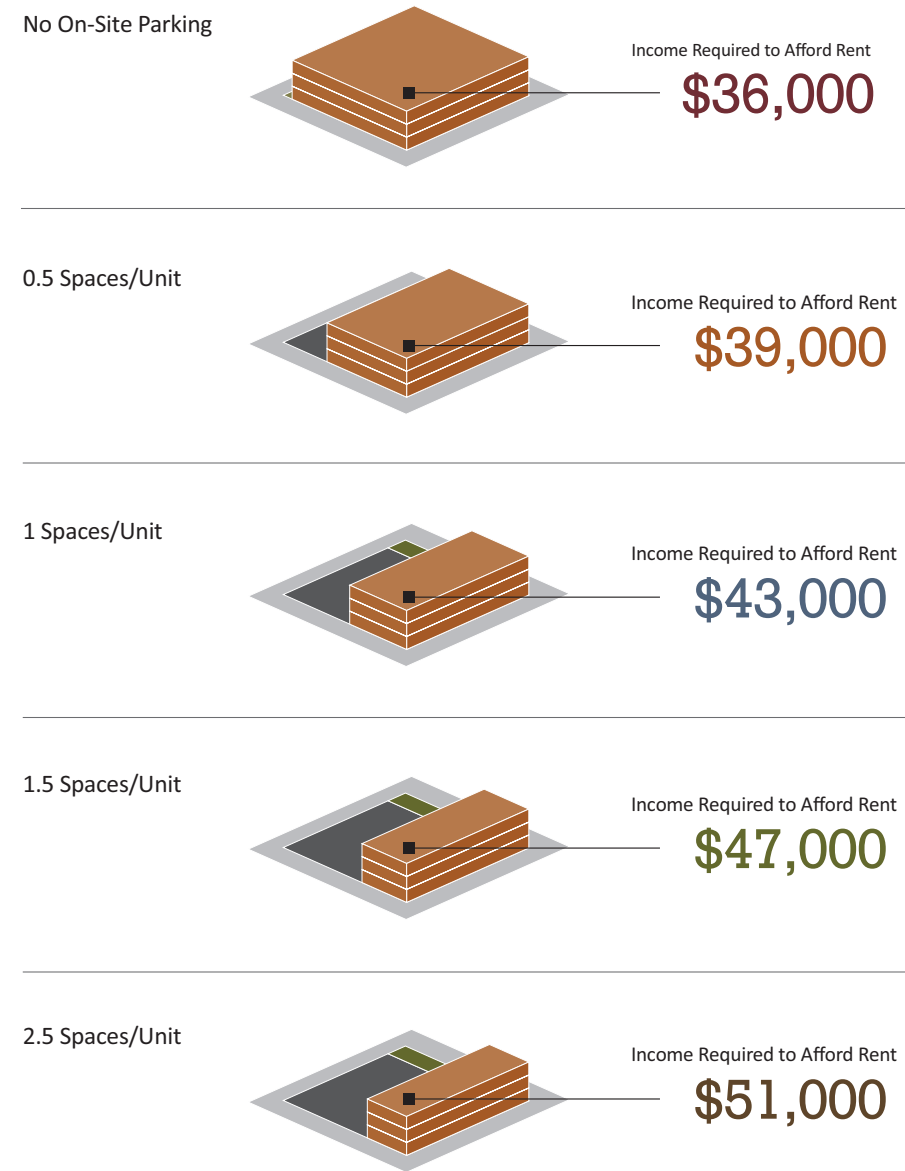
No On-Site Parking

Income Required to Afford Rent
$36,000

0.5 Spaces/Unit

Income Required to Afford Rent
$39,000

1 Spaces/Unit

Income Required to Afford Rent
$43,000

1.5 Spaces/Unit

Income Required to Afford Rent
$47,000

2.5 Spaces/Unit

Income Required to Afford Rent
$51,000